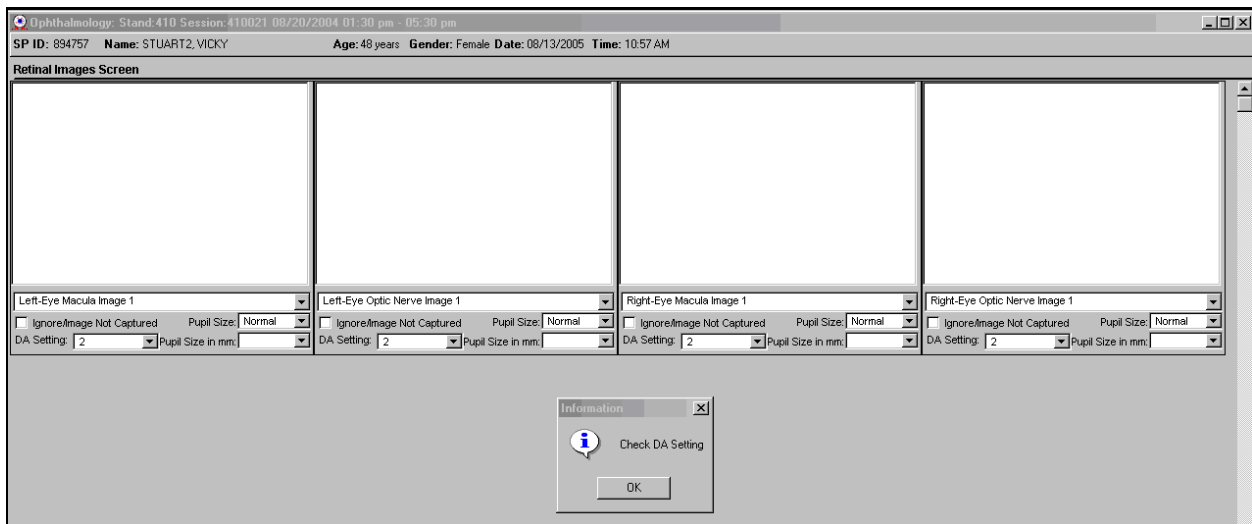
Ophthalmology: Stand:410 Session:410021 08/20/2004 01:30 pm - 05:30 pm

SP ID: 894757 Name: STUART2, VICKY Age: 48 years Gender: Female Date: 08/13/2005 Time: 10:57 AM

Retinal Images Screen

Left-Eye Macula Image 1
Ignore/Image Not Captured Pupil Size: Normal
DA Setting: 2 Pupil Size in mm:

Left-Eye Optic Nerve Image 1
Ignore/Image Not Captured Pupil Size: Normal
DA Setting: 2 Pupil Size in mm:

Right-Eye Macula Image 1
Ignore/Image Not Captured Pupil Size: Normal
DA Setting: 2 Pupil Size in mm:

Right-Eye Optic Nerve Image 1
Ignore/Image Not Captured Pupil Size: Normal
DA Setting: 2 Pupil Size in mm:

Information

Check DA Setting

OK